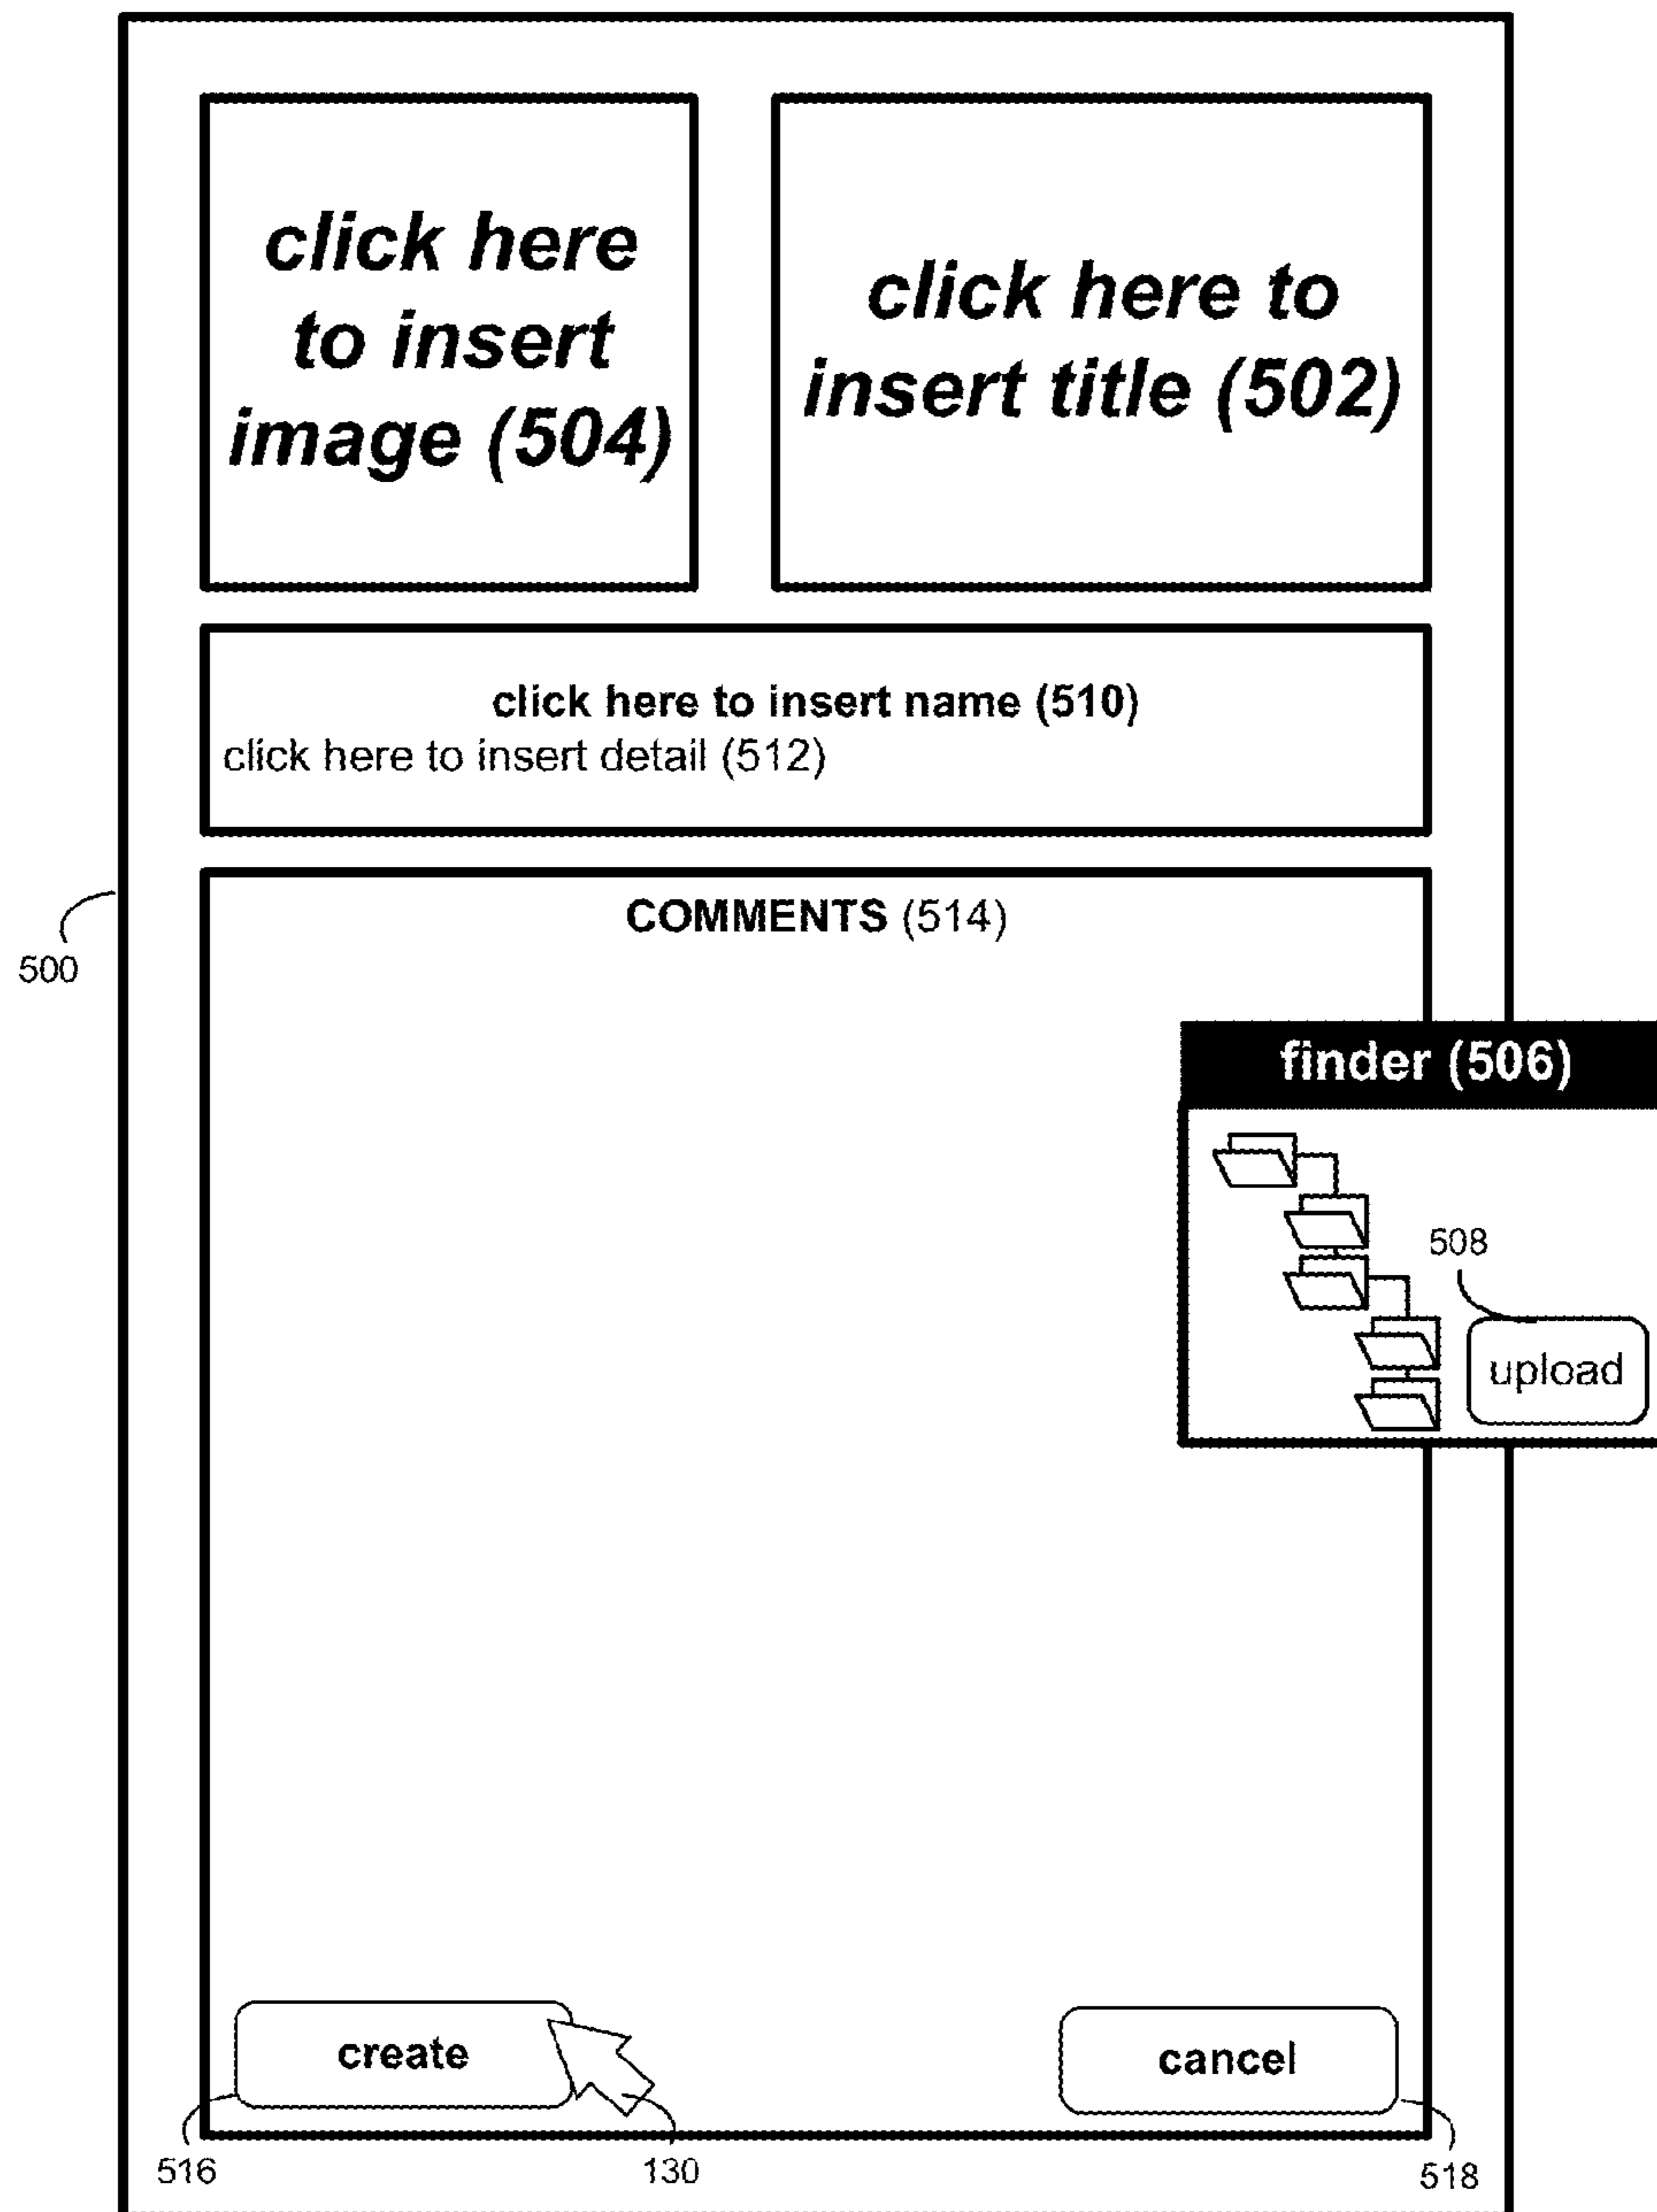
click here to insert image (504)

click here to insert title (502)

click here to insert name (510)
click here to insert detail (512)

500

COMMENTS (514)

finder (506)

508

upload

create

cancel

516

130

518